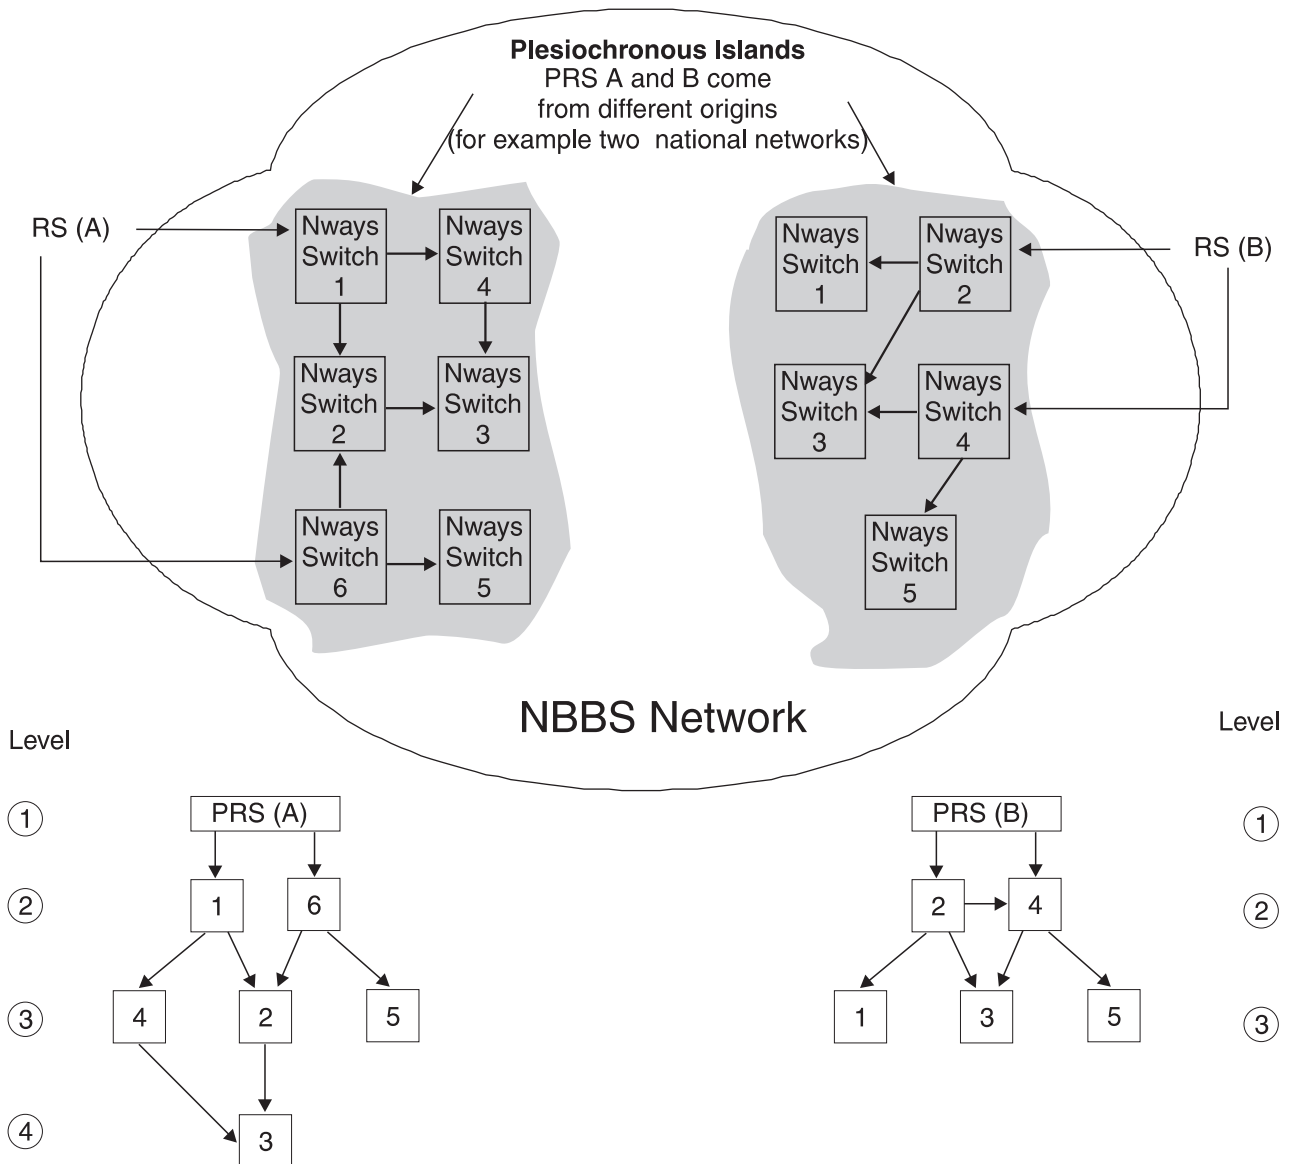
**Plesiochronous Islands**
PRS A and B come from different origins (for example two national networks)

RS (A)

Nways Switch 1
Nways Switch 4
Nways Switch 2
Nways Switch 3
Nways Switch 6
Nways Switch 5

RS (B)

Nways Switch 1
Nways Switch 2
Nways Switch 3
Nways Switch 4
Nways Switch 5

NBBS Network

Level

① PRS (A)
② 1 6
③ 4 2 5
④ 3

Level

① PRS (B)
② 2 4
③ 1 3 5